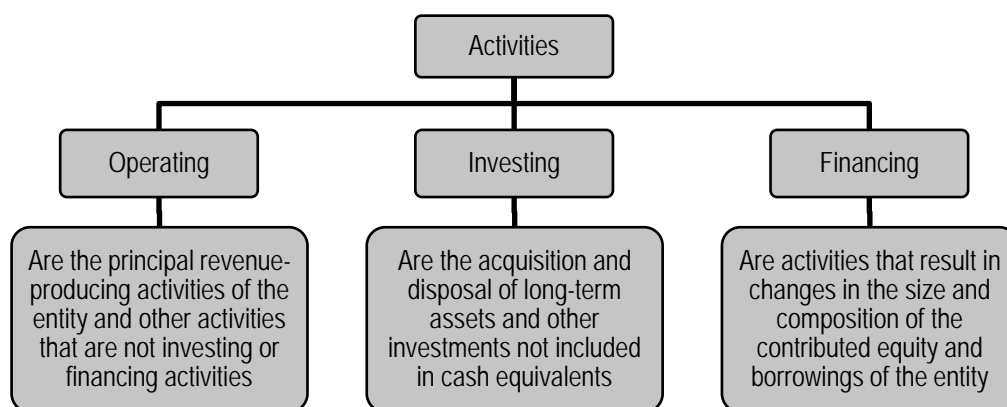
Activities

Operating

Investing

Financing

Are the principal revenue-producing activities of the entity and other activities that are not investing or financing activities

Are the acquisition and disposal of long-term assets and other investments not included in cash equivalents

Are activities that result in changes in the size and composition of the contributed equity and borrowings of the entity